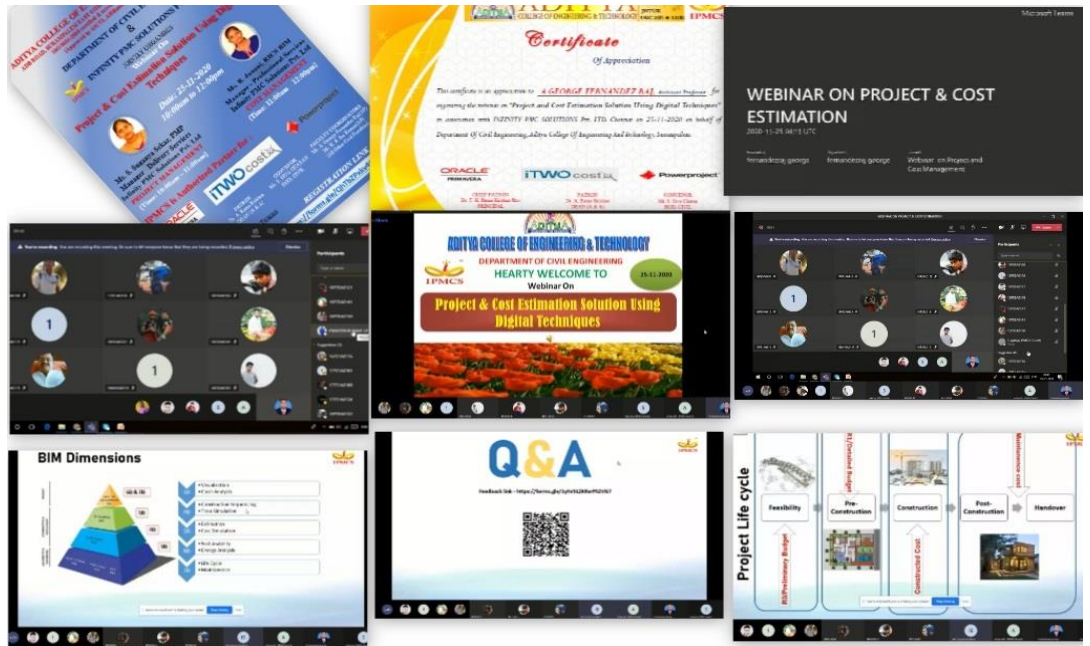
ADITYA COLLEGE OF ENGINEERING & TECHNOLOGY
DEPARTMENT OF CIVIL ENGINEERING
&
INFINITY PMC SOLUTIONS
Webinar On
Project & Cost Estimation Solution Using Digital Techniques
Date: 25-11-2020
10:00am to 12:00pm
Ms. Saranya Sekar, PMP
Mr. A. Anand, RICS-MRM
IPMCS is Authorized Partner for
iTWO costX
Powerproject
ORACLE
REGISTRATION LINK

ADITYA COLLEGE OF ENGINEERING & TECHNOLOGY
IPMCS
Certificate
Of Appreciation
This certificate is in appreciation to A GEORGE FERNANDEZ RAJ, Assistant Professor for organizing the webinar on "Project and Cost Estimation Solution Using Digital Techniques" in association with INFINITY PMC SOLUTIONS Pvt. LTD. Chennai on 25-11-2020 on behalf of Department Of Civil Engineering, Aditya College Of Engineering And Technology, Surampalem.
ORACLE PRIMAVERA
iTWO costX
Powerproject
CHIEF PATRON
PATRON
CONVENER
PRINCIPAL

Microsoft Teams
WEBINAR ON PROJECT & COST ESTIMATION
2020-11-25 04:11 UTC
fernandezraj george
fernandezraj george
Webinar on Project and Cost Management

Participants

ADITYA COLLEGE OF ENGINEERING & TECHNOLOGY
DEPARTMENT OF CIVIL ENGINEERING
HEARTY WELCOME TO
Webinar On
25-11-2020
IPMCS
Project & Cost Estimation Solution Using Digital Techniques

WEBINAR ON PROJECT & COST ESTIMATION
Participants

BIM Dimensions
IPMCS
3D
4D
5D
6D
7D

Q&A
IPMCS
Feedback link - https://forms.gle/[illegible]

Project Life cycle
IPMCS
Feasibility
Pre-Construction
Construction
Post-Construction
Handover
R1/Detailed Budget
Maintenance cost
R0/Preliminary Budget
Constructed Cost